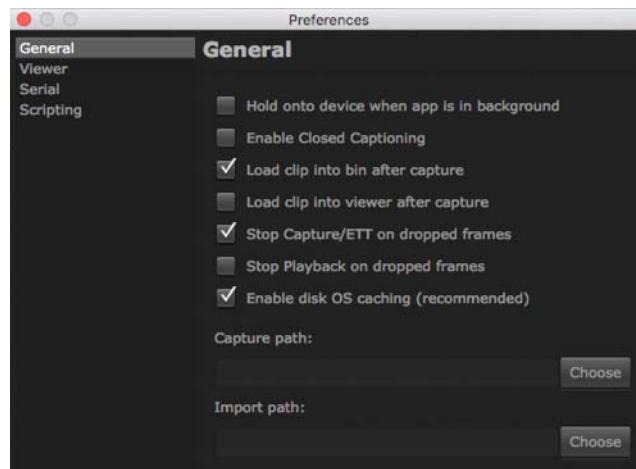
Preferences

General
Viewer
Serial
Scripting

General

Hold onto device when app is in background

Enable Closed Captioning

Load clip into bin after capture

Load clip into viewer after capture

Stop Capture/ETT on dropped frames

Stop Playback on dropped frames

Enable disk OS caching (recommended)

Capture path:

Choose

Import path:

Choose